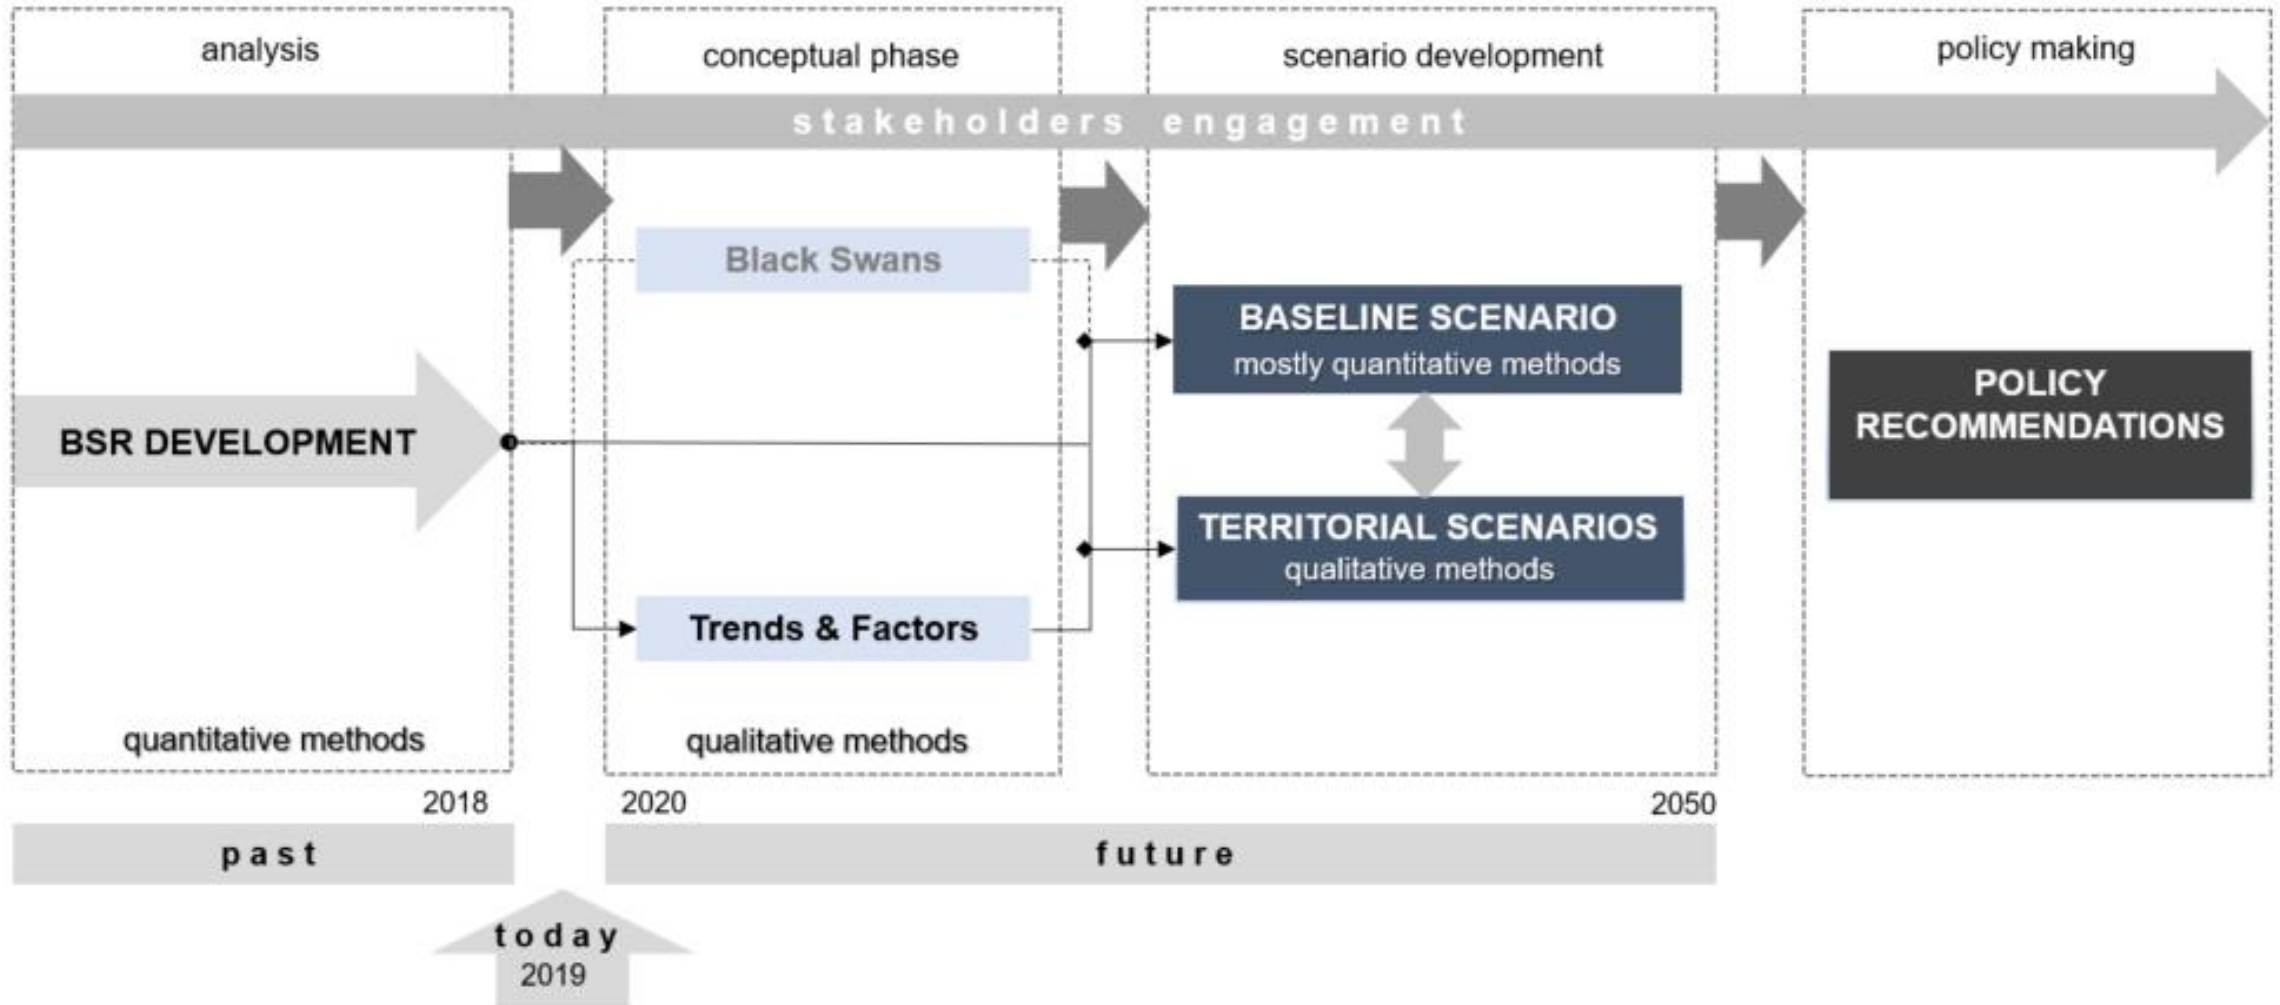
analysis

conceptual phase

scenario development

policy making

stakeholders engagement

Black Swans

BASELINE SCENARIO
mostly quantitative methods

POLICY RECOMMENDATIONS

BSR DEVELOPMENT

TERRITORIAL SCENARIOS
qualitative methods

Trends & Factors

quantitative methods

qualitative methods

2018

2020

2050

past

future

today
2019